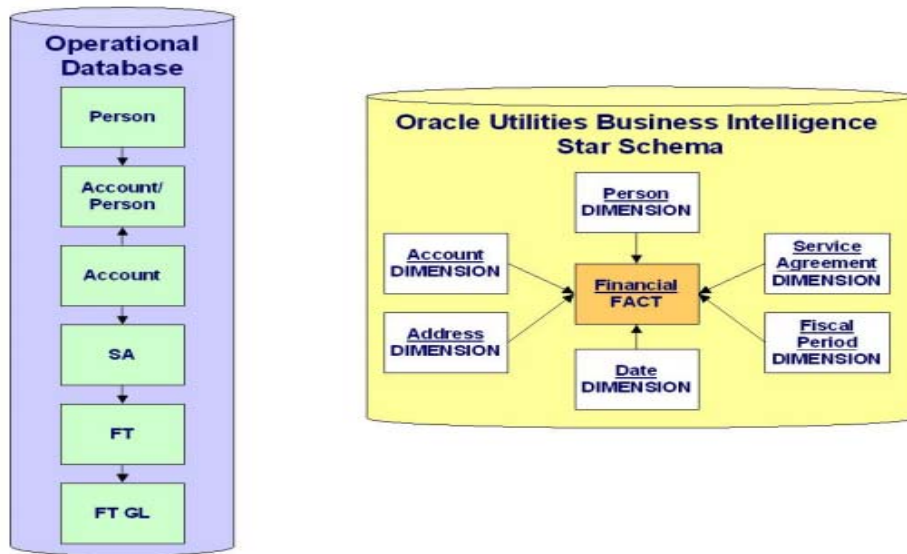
Operational Database

Person

Account/ Person

Account

SA

FT

FT GL

Oracle Utilities Business Intelligence Star Schema

Person DIMENSION

Account DIMENSION

Service Agreement DIMENSION

Financial FACT

Address DIMENSION

Fiscal Period DIMENSION

Date DIMENSION